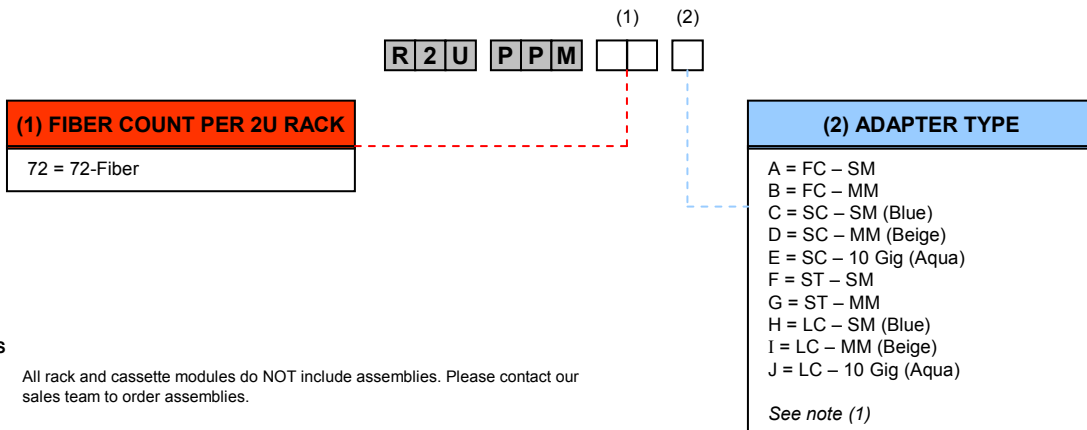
(1) (2)

R 2 U P P M

(1) FIBER COUNT PER 2U RACK

72 = 72-Fiber

(2) ADAPTER TYPE

A = FC – SM
B = FC – MM
C = SC – SM (Blue)
D = SC – MM (Beige)
E = SC – 10 Gig (Aqua)
F = ST – SM
G = ST – MM
H = LC – SM (Blue)
I = LC – MM (Beige)
J = LC – 10 Gig (Aqua)

See note (1)

s

All rack and cassette modules do NOT include assemblies. Please contact our sales team to order assemblies.